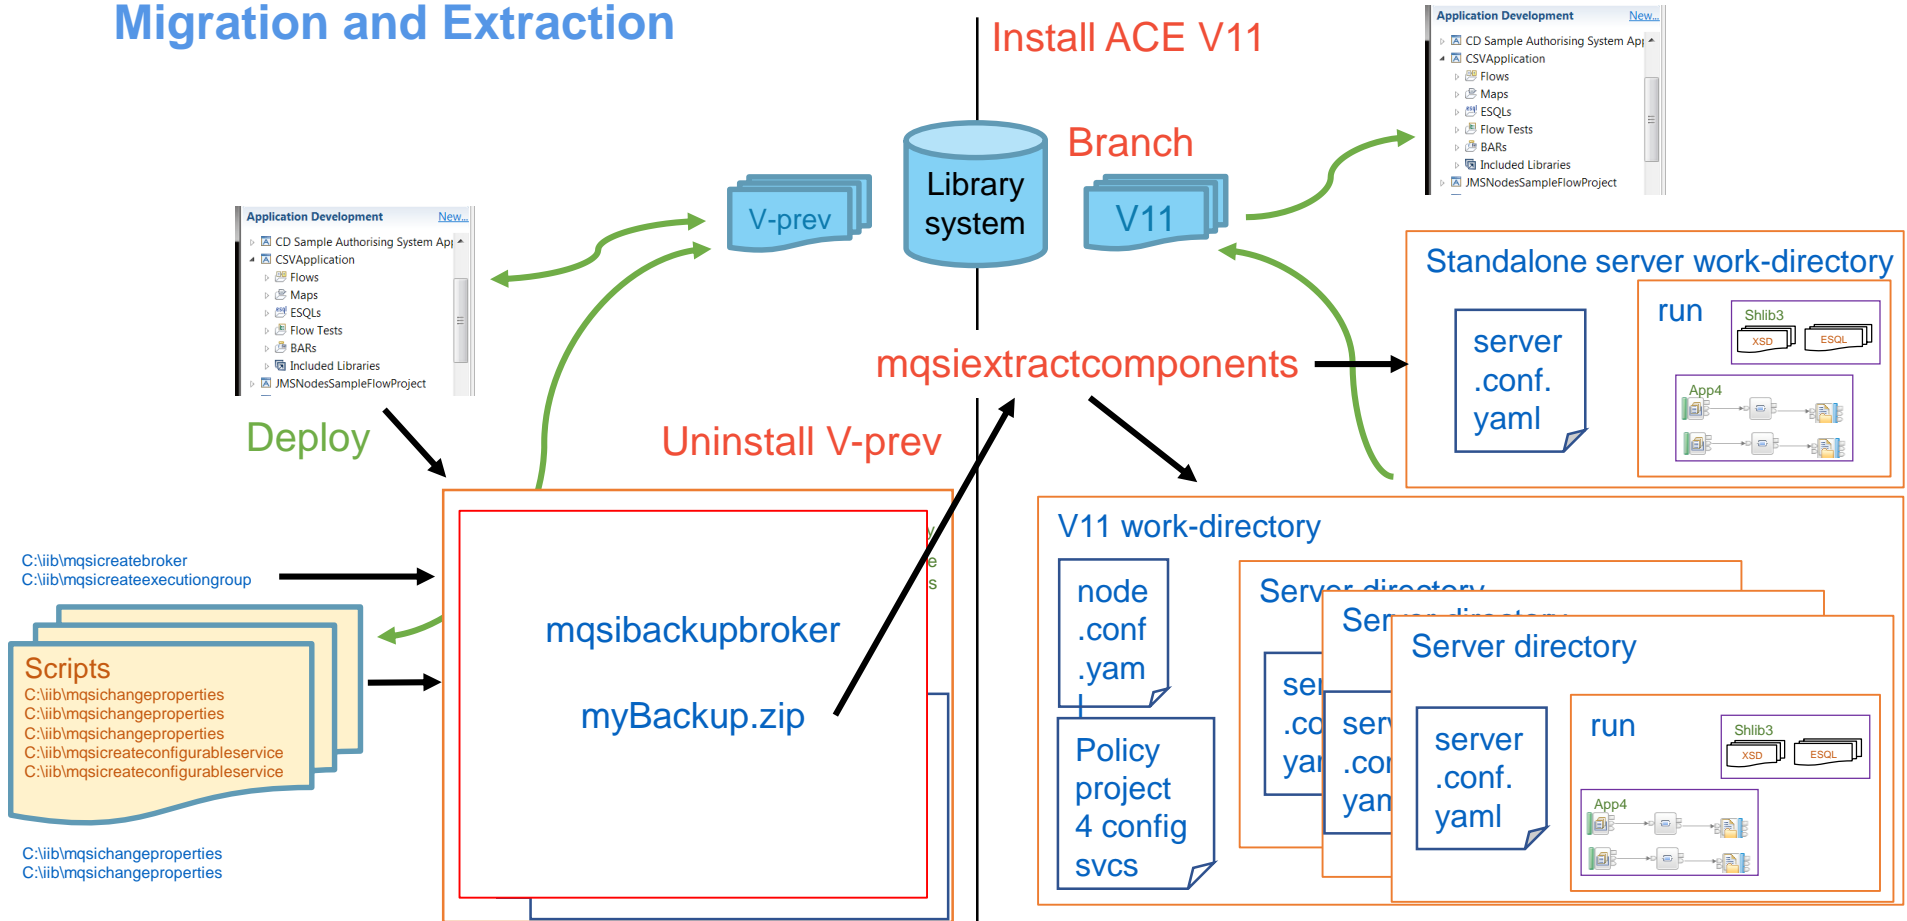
Migration and Extraction

Install ACE V11

Application Development New...
CD Sample Authorising System Ap
CSVApplication
Flows
Maps
ESQLs
Flow Tests
BARs
Included Libraries
JMSNodesSampleFlowProject

Library system

Branch

V-prev

V11

Application Development New...
CD Sample Authorising System Ap
CSVApplication
Flows
Maps
ESQLs
Flow Tests
BARs
Included Libraries
JMSNodesSampleFlowProject

Standalone server work-directory

server .conf. yaml

run

Shlib3
XSD
ESQL

App4

mqsiextractcomponents

Deploy

Uninstall V-prev

C:\iib\mqsicreatebroker
C:\iib\mqsicreateexecutiongroup

Scripts
C:\iib\mqsichangeproperties
C:\iib\mqsichangeproperties
C:\iib\mqsichangeproperties
C:\iib\mqsicreateconfigurableservice
C:\iib\mqsicreateconfigurableservice

mqsibackupbroker

myBackup.zip

C:\iib\mqsichangeproperties
C:\iib\mqsichangeproperties

V11 work-directory

node .conf .yam

Policy project 4 config svcs

Server directory

Server directory

Server directory

server .conf. yaml

run

Shlib3
XSD
ESQL

App4